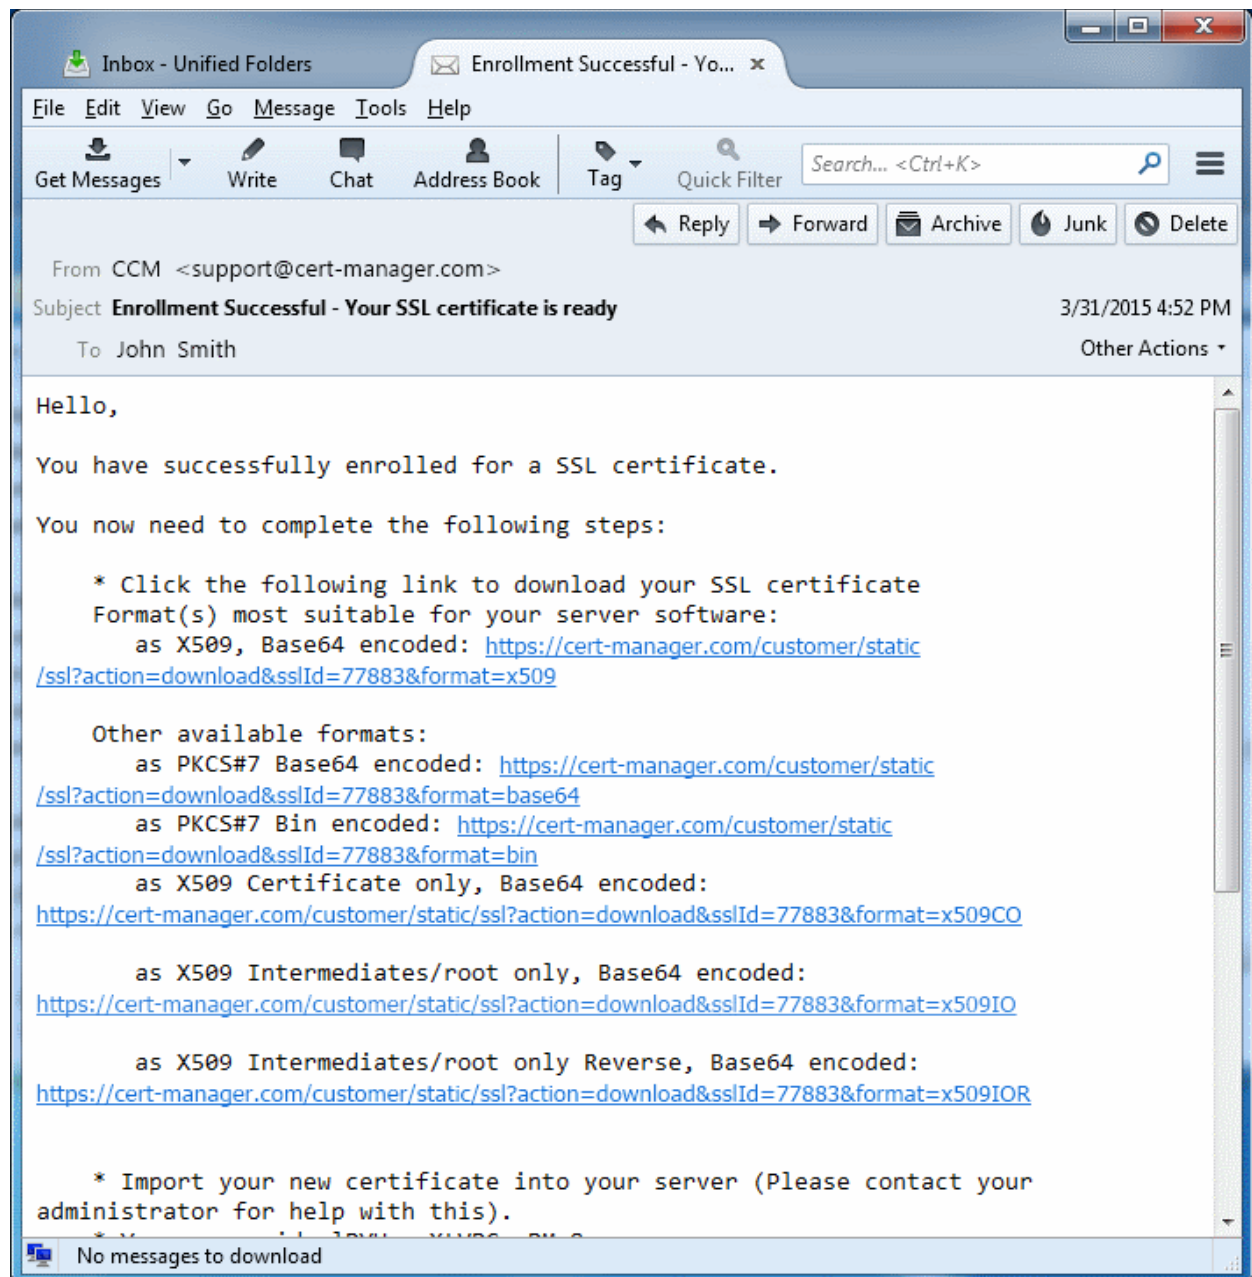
Inbox - Unified Folders
Enrollment Successful - Yo...

File Edit View Go Message Tools Help

Get Messages Write Chat Address Book Tag Quick Filter Search... <Ctrl+K>

Reply Forward Archive Junk Delete

From CCM <support@cert-manager.com>
Subject Enrollment Successful - Your SSL certificate is ready 3/31/2015 4:52 PM
To John Smith Other Actions

Hello,

You have successfully enrolled for a SSL certificate.

You now need to complete the following steps:

* Click the following link to download your SSL certificate Format(s) most suitable for your server software:
as X509, Base64 encoded: https://cert-manager.com/customer/static/ssl?action=download&sslId=77883&format=x509

Other available formats:
as PKCS#7 Base64 encoded: https://cert-manager.com/customer/static/ssl?action=download&sslId=77883&format=base64
as PKCS#7 Bin encoded: https://cert-manager.com/customer/static/ssl?action=download&sslId=77883&format=bin
as X509 Certificate only, Base64 encoded:
https://cert-manager.com/customer/static/ssl?action=download&sslId=77883&format=x509CO

as X509 Intermediates/root only, Base64 encoded:
https://cert-manager.com/customer/static/ssl?action=download&sslId=77883&format=x509IO

as X509 Intermediates/root only Reverse, Base64 encoded:
https://cert-manager.com/customer/static/ssl?action=download&sslId=77883&format=x509IOR

* Import your new certificate into your server (Please contact your administrator for help with this).
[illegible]

No messages to download